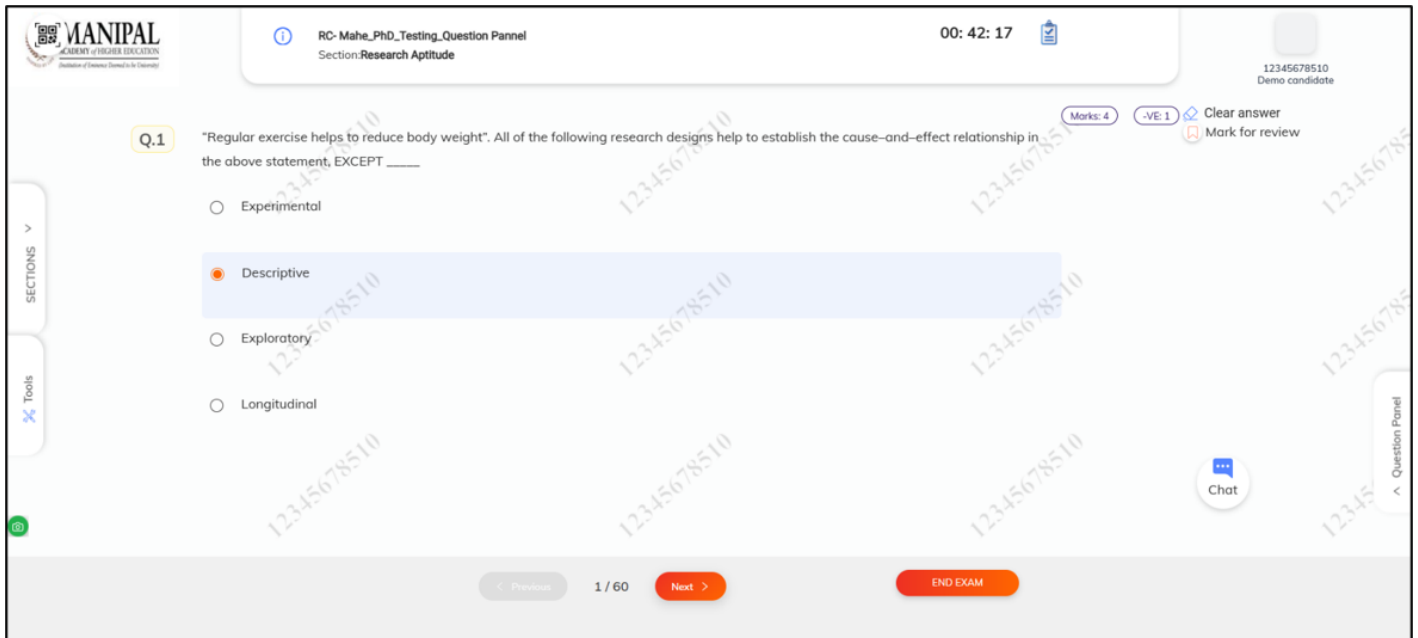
MANIPAL
ACADEMY of HIGHER EDUCATION
Institution of Eminence Deemed to be University

RC- Mahe_PhD_Testing_Question Pannel
Section:Research Aptitude

00: 42: 17

12345678510
Demo candidate

Marks: 4
-VE: 1
Clear answer
Mark for review

Q.1
"Regular exercise helps to reduce body weight". All of the following research designs help to establish the cause–and–effect relationship in the above statement, EXCEPT _____

Experimental

Descriptive

Exploratory

Longitudinal

SECTIONS
Tools
Question Panel
Chat

12345678510

< Previous
1 / 60
Next >
END EXAM